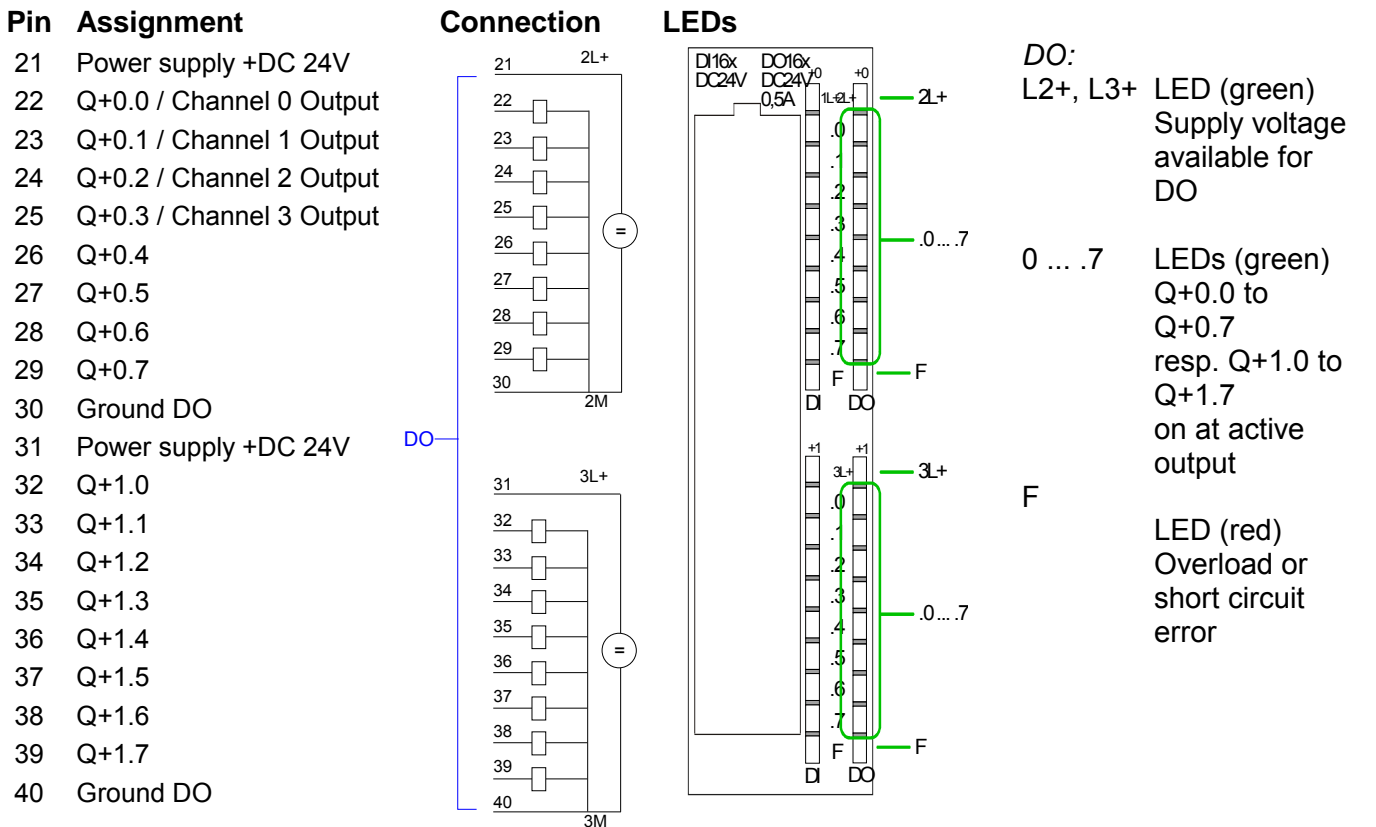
| Pin | Assignment |
|---|---|
| 21 | Power supply +DC 24V |
| 22 | Q+0.0 / Channel 0 Output |
| 23 | Q+0.1 / Channel 1 Output |
| 24 | Q+0.2 / Channel 2 Output |
| 25 | Q+0.3 / Channel 3 Output |
| 26 | Q+0.4 |
| 27 | Q+0.5 |
| 28 | Q+0.6 |
| 29 | Q+0.7 |
| 30 | Ground DO |
| 31 | Power supply +DC 24V |
| 32 | Q+1.0 |
| 33 | Q+1.1 |
| 34 | Q+1.2 |
| 35 | Q+1.3 |
| 36 | Q+1.4 |
| 37 | Q+1.5 |
| 38 | Q+1.6 |
| 39 | Q+1.7 |
| 40 | Ground DO |

Connection

21 2L+
22
23
24
25
26
27
28
29
30
2M
=

DO

31 3L+
32
33
34
35
36
37
38
39
40
3M
=

LEDs

DI16x DC24V DO16x DC24V 0,5A
+0 +0
1L+ 2L+
.0 .1 .2 .3 .4 .5 .6 .7
F
DI DO
2L+
.0 ... .7
F

+1 +1
3L+
.0 .1 .2 .3 .4 .5 .6 .7
F
DI DO
3L+
.0 ... .7
F

*DO:*

L2+, L3+ LED (green) Supply voltage available for DO

0 ... .7 LEDs (green) Q+0.0 to Q+0.7 resp. Q+1.0 to Q+1.7 on at active output

F LED (red) Overload or short circuit error